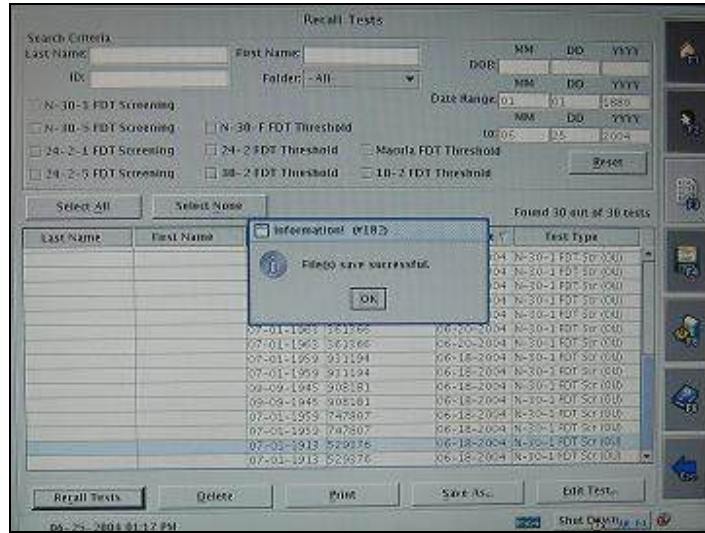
Recall Tests

Search Criteria
Last Name:
First Name:
ID:
Folder: - All -
DOB:
MM DD YYYY
MM DD YYYY
Date Range: 01 01 1880
MM DD YYYY
to: 06 25 2004

N-30-1 FDT Screening
N-30-5 FDT Screening
N-30-F FDT Threshold
24-2-1 FDT Screening
24-2 FDT Threshold
Macula FDT Threshold
24-2-5 FDT Screening
30-2 FDT Threshold
10-2 FDT Threshold

Reset

Select All
Select None

Found 30 out of 30 tests

| Last Name | First Name | | | Test Type |
|---|---|---|---|---|
| | | | 2004 | N-30-1 FDT Scr (OU) |
| | | | 2004 | N-30-1 FDT Scr (OU) |
| | | | 2004 | N-30-1 FDT Scr (OU) |
| | | | 2004 | N-30-1 FDT Scr (OU) |
| | | | 2004 | N-30-1 FDT Scr (OU) |
| | | 07-01-1963 | 561866 06-20-2004 | N-30-1 FDT Scr (OU) |
| | | 07-01-1963 | 561866 06-20-2004 | N-30-1 FDT Scr (OU) |
| | | 07-01-1959 | 931194 06-18-2004 | N-30-1 FDT Scr (OU) |
| | | 07-01-1959 | 931194 06-18-2004 | N-30-1 FDT Scr (OU) |
| | | 09-09-1945 | 908181 06-18-2004 | N-30-1 FDT Scr (OU) |
| | | 09-09-1945 | 908181 06-18-2004 | N-30-1 FDT Scr (OU) |
| | | 07-01-1959 | 747807 06-18-2004 | N-30-1 FDT Scr (OU) |
| | | 07-01-1959 | 747807 06-18-2004 | N-30-1 FDT Scr (OU) |
| | | 07-01-1913 | 529376 06-18-2004 | N-30-1 FDT Scr (OU) |
| | | 07-01-1913 | 529376 06-18-2004 | N-30-1 FDT Scr (OU) |

Information! (F182)
File(s) save successful.
OK

Recall Tests
Delete
Print
Save As...
Edit Test...

06-25-2004 01:17 PM
Shut Down